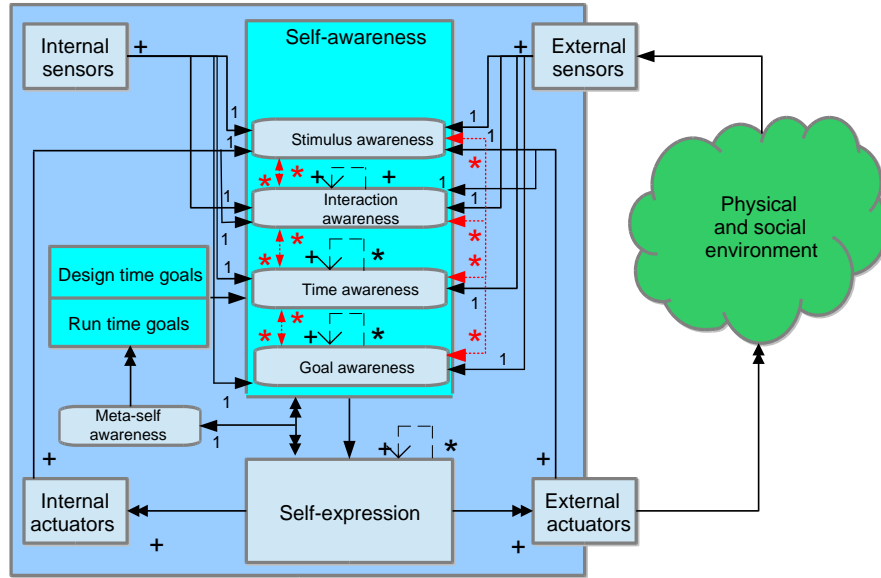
Internal sensors
+
Self-awareness
+
External sensors
1
1
Stimulus awareness
1
*
*
+
+
*
1
*
Interaction awareness
1
*
*
+
*
*
Design time goals
1
Time awareness
*
Run time goals
*
*
+
*
1
*
Goal awareness
1
Physical and social environment
Meta-self awareness
1
+
*
+
+
Internal actuators
Self-expression
External actuators
+
+